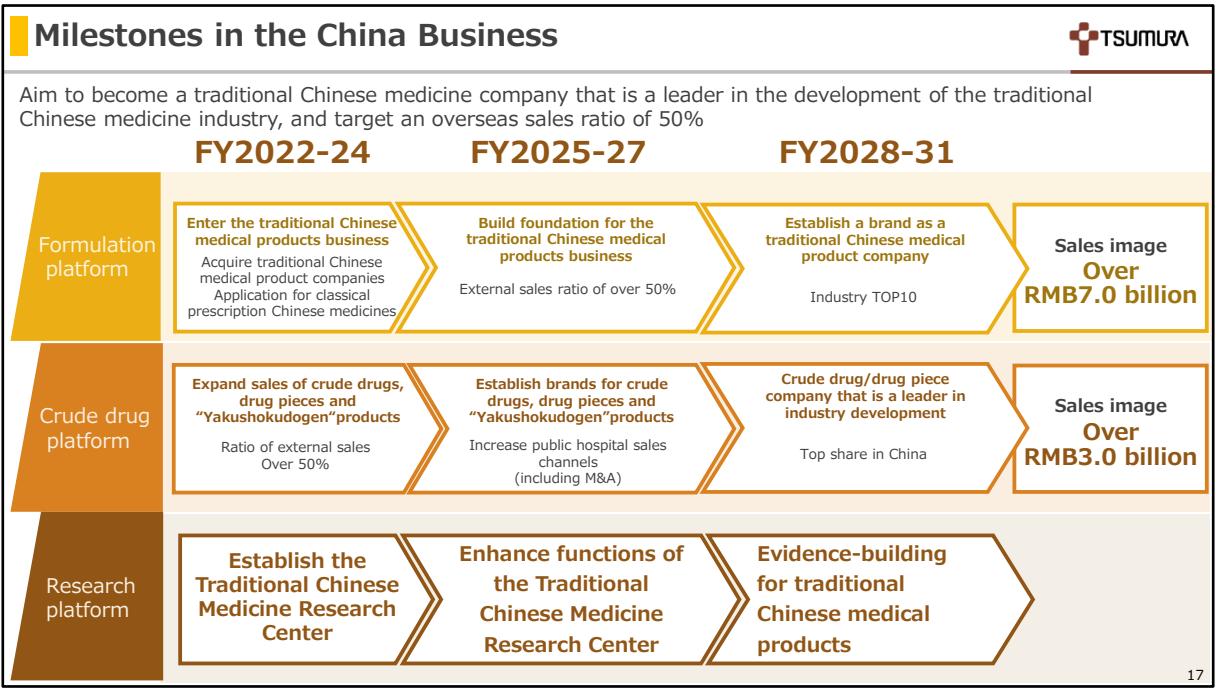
Milestones in the China Business

TSUMURA

Aim to become a traditional Chinese medicine company that is a leader in the development of the traditional Chinese medicine industry, and target an overseas sales ratio of 50%

FY2022-24

FY2025-27

FY2028-31

Formulation platform

Enter the traditional Chinese medical products business
Acquire traditional Chinese medical product companies
Application for classical prescription Chinese medicines

Build foundation for the traditional Chinese medical products business
External sales ratio of over 50%

Establish a brand as a traditional Chinese medical product company
Industry TOP10

Sales image
Over
RMB7.0 billion

Crude drug platform

Expand sales of crude drugs, drug pieces and "Yakushokudogen"products
Ratio of external sales Over 50%

Establish brands for crude drugs, drug pieces and "Yakushokudogen"products
Increase public hospital sales channels (including M&A)

Crude drug/drug piece company that is a leader in industry development
Top share in China

Sales image
Over
RMB3.0 billion

Research platform

Establish the Traditional Chinese Medicine Research Center

Enhance functions of the Traditional Chinese Medicine Research Center

Evidence-building for traditional Chinese medical products

17